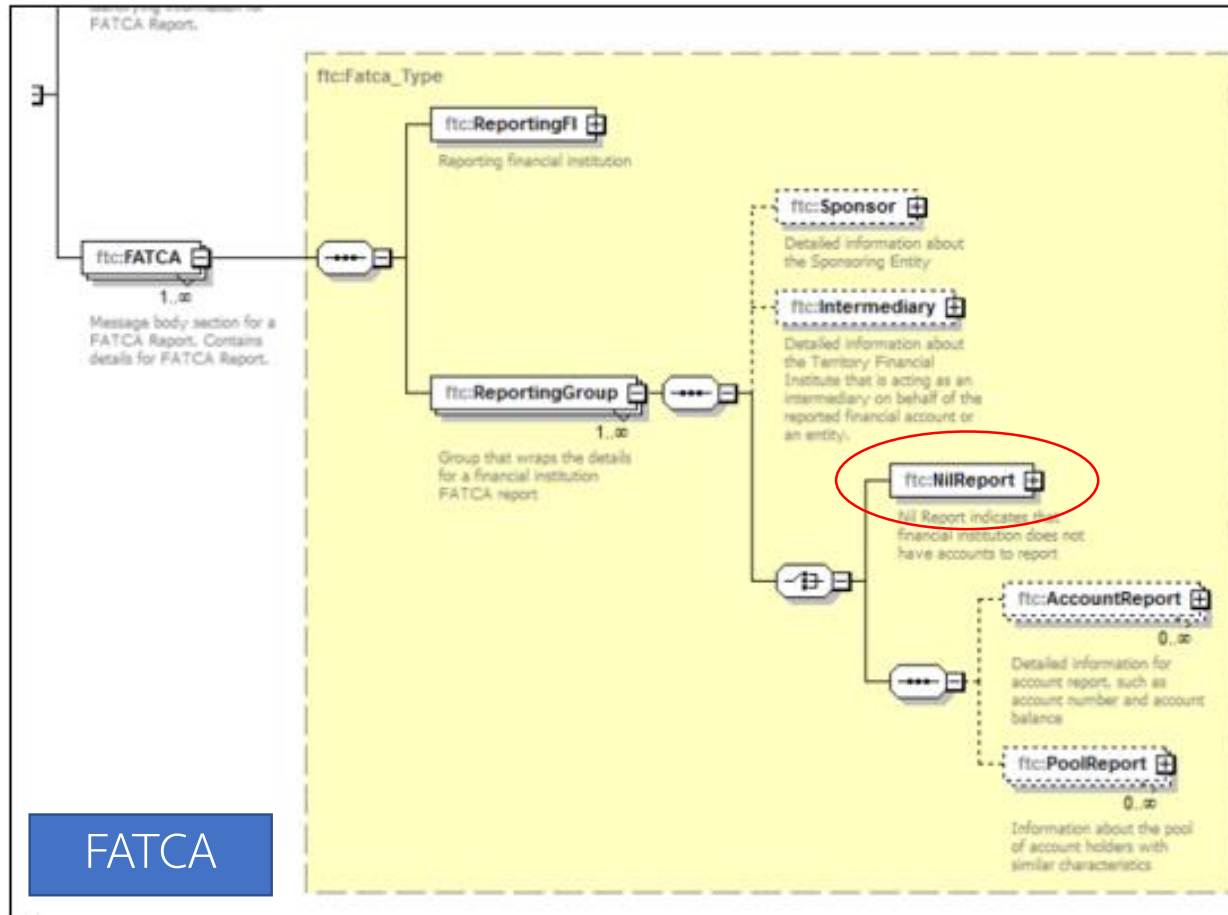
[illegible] FATCA Report.

ftc:Fatca_Type

ftc:ReportingFI
Reporting financial institution

ftc:Sponsor
Detailed information about the Sponsoring Entity

ftc:FATCA
1..∞
Message body section for a FATCA Report. Contains details for FATCA Report.

ftc:Intermediary
Detailed information about the Territory Financial Institute that is acting as an intermediary on behalf of the reported financial account or an entity.

ftc:ReportingGroup
1..∞
Group that wraps the details for a financial institution FATCA report

ftc:NilReport
Nil Report indicates that financial institution does not have accounts to report

ftc:AccountReport
0..∞
Detailed information for account report, such as account number and account balance

ftc:PoolReport
0..∞
Information about the pool of account holders with similar characteristics

FATCA